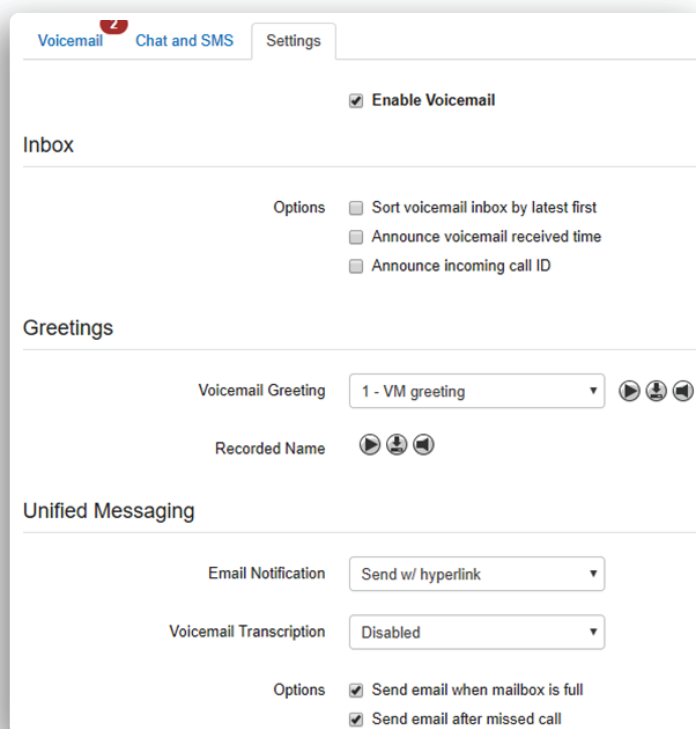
Voicemail 2 Chat and SMS Settings

Enable Voicemail

Inbox

Options
Sort voicemail inbox by latest first
Announce voicemail received time
Announce incoming call ID

Greetings

Voicemail Greeting 1 - VM greeting

Recorded Name

Unified Messaging

Email Notification Send w/ hyperlink

Voicemail Transcription Disabled

Options
Send email when mailbox is full
Send email after missed call